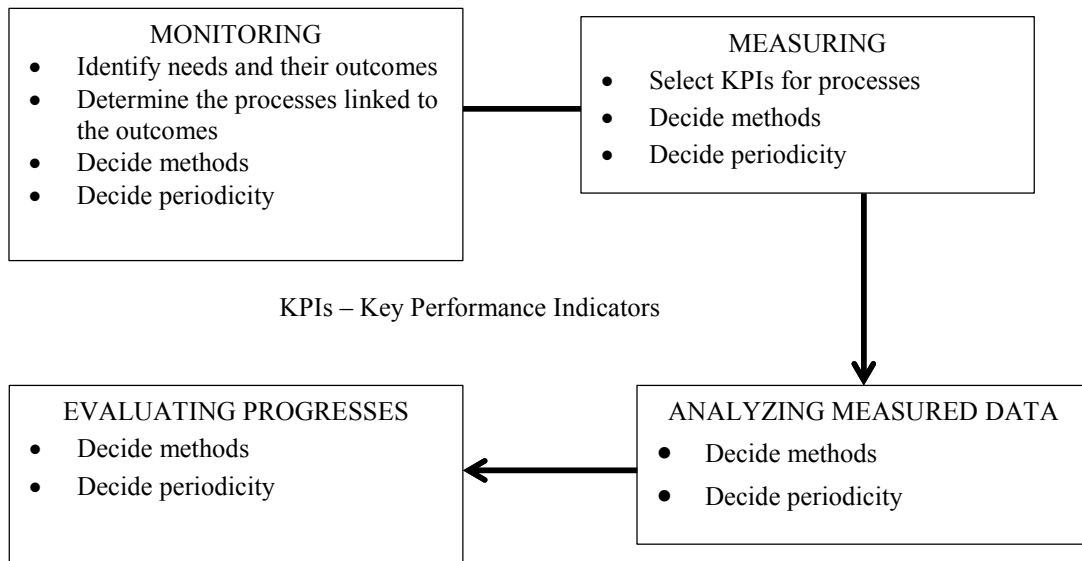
MONITORING
- Identify needs and their outcomes
- Determine the processes linked to the outcomes
- Decide methods
- Decide periodicity

MEASURING
- Select KPIs for processes
- Decide methods
- Decide periodicity

KPIs – Key Performance Indicators

ANALYZING MEASURED DATA
- Decide methods
- Decide periodicity

EVALUATING PROGRESSES
- Decide methods
- Decide periodicity